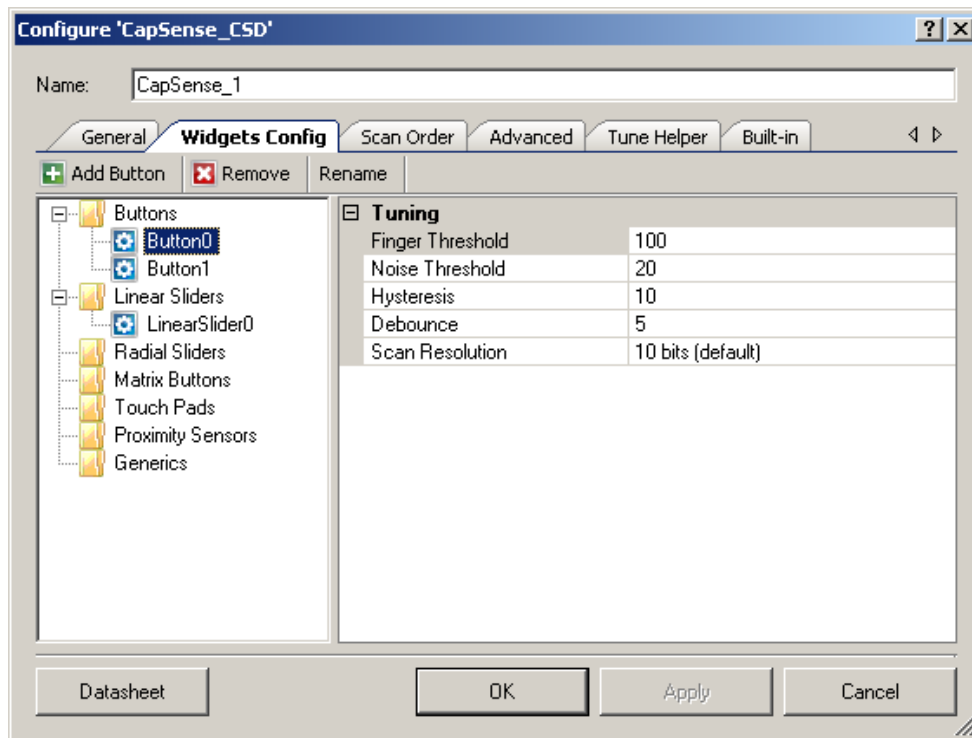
Configure 'CapSense_CSD'

? X

Name: CapSense_1

General | Widgets Config | Scan Order | Advanced | Tune Helper | Built-in

Add Button | Remove | Rename

Buttons
Button0
Button1
Linear Sliders
LinearSlider0
Radial Sliders
Matrix Buttons
Touch Pads
Proximity Sensors
Generics

Tuning

| | |
|---|---|
| Finger Threshold | 100 |
| Noise Threshold | 20 |
| Hysteresis | 10 |
| Debounce | 5 |
| Scan Resolution | 10 bits (default) |

Datasheet | OK | Apply | Cancel